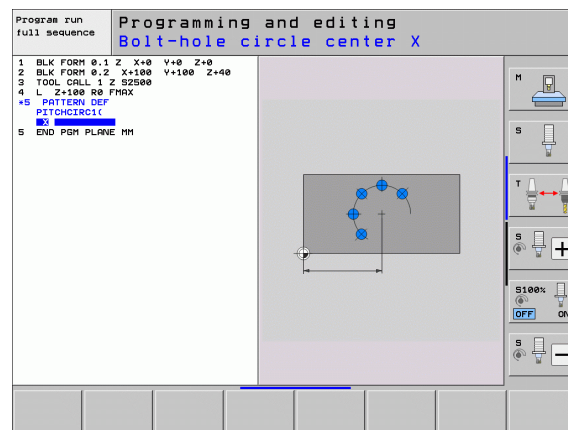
Program run full sequence

Programming and editing
Bolt-hole circle center X

1 BLK FORM 0.1 Z X+0 Y+0 Z+0
2 BLK FORM 0.2 X+100 Y+100 Z+40
3 TOOL CALL 1 Z S2500
4 L Z+100 R0 FMAX
*5 PATTERN DEF
PITCHCIRC1(
X
5 END PGM PLANE MM

M

S

T

S

S100%
OFF ON

S